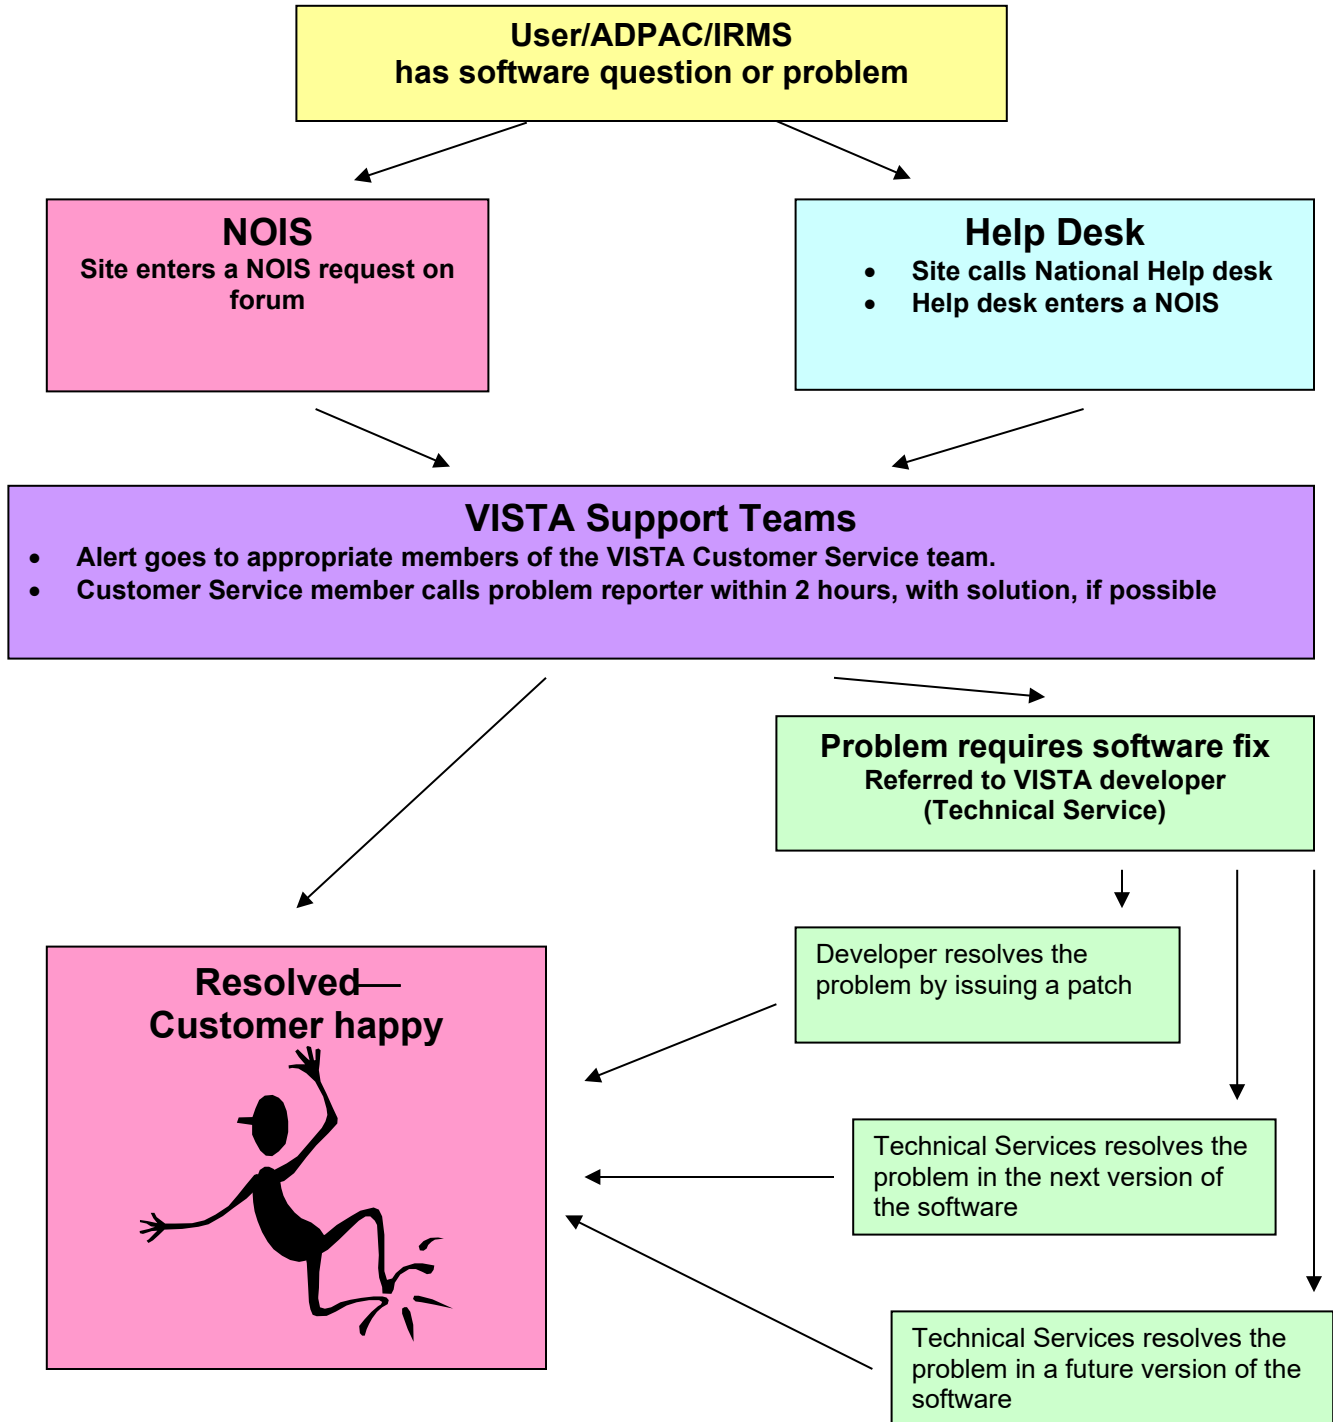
User/ADPAC/IRMS
has software question or problem

NOIS
Site enters a NOIS request on forum

Help Desk
- Site calls National Help desk
- Help desk enters a NOIS

VISTA Support Teams
- Alert goes to appropriate members of the VISTA Customer Service team.
- Customer Service member calls problem reporter within 2 hours, with solution, if possible

Problem requires software fix
Referred to VISTA developer
(Technical Service)

Resolved—
Customer happy

Developer resolves the problem by issuing a patch

Technical Services resolves the problem in the next version of the software

Technical Services resolves the problem in a future version of the software